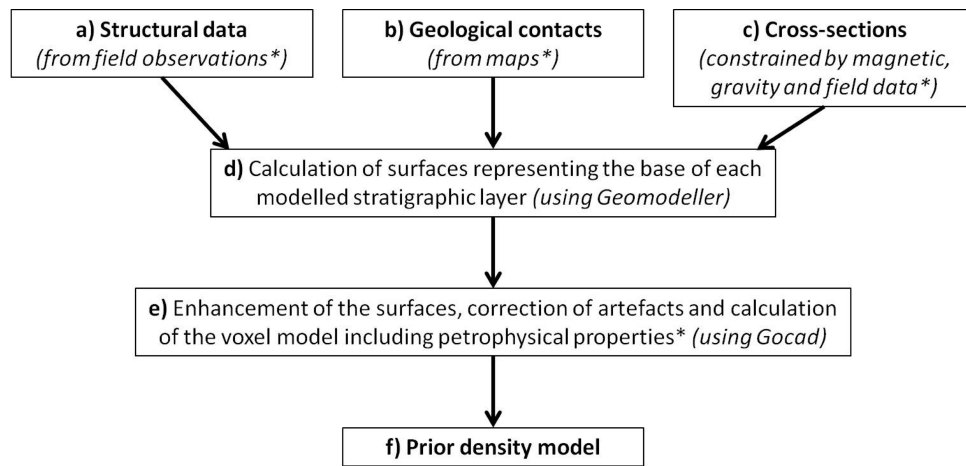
a) Structural data
(from field observations*)

b) Geological contacts
(from maps*)

c) Cross-sections
(constrained by magnetic, gravity and field data*)

d) Calculation of surfaces representing the base of each modelled stratigraphic layer (using Geomodeller)

e) Enhancement of the surfaces, correction of artefacts and calculation of the voxel model including petrophysical properties* (using Gocad)

f) Prior density model